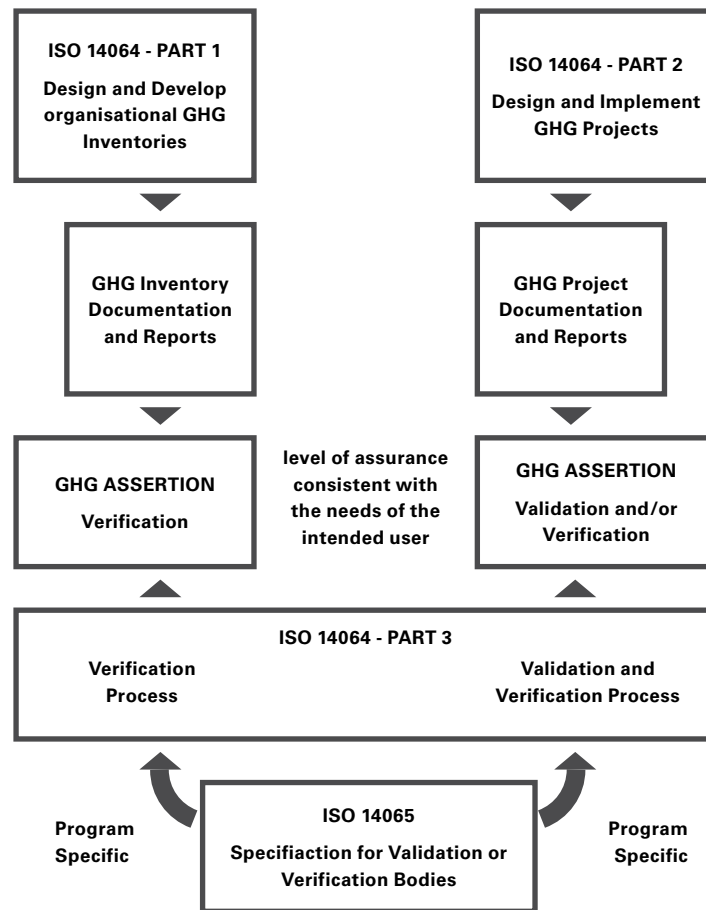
ISO 14064 - PART 1

Design and Develop organisational GHG Inventories

ISO 14064 - PART 2

Design and Implement GHG Projects

GHG Inventory Documentation and Reports

GHG Project Documentation and Reports

GHG ASSERTION

Verification

level of assurance consistent with the needs of the intended user

GHG ASSERTION

Validation and/or Verification

ISO 14064 - PART 3

Verification Process

Validation and Verification Process

Program Specific

ISO 14065

Specifiaction for Validation or Verification Bodies

Program Specific